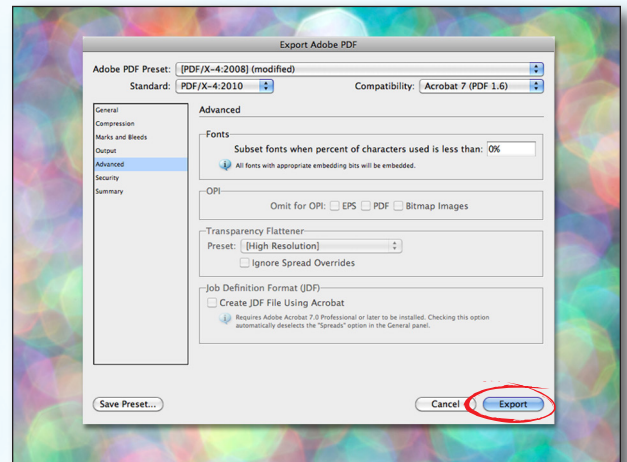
Export Adobe PDF

Adobe PDF Preset: [PDF/X-4:2008] (modified)

Standard: PDF/X-4:2010

Compatibility: Acrobat 7 (PDF 1.6)

General
Compression
Marks and Bleeds
Output
Advanced
Security
Summary

Advanced

Fonts

Subset fonts when percent of characters used is less than: 0%

All fonts with appropriate embedding bits will be embedded.

OPI

Omit for OPI: EPS PDF Bitmap Images

Transparency Flattener

Preset: [High Resolution]

Ignore Spread Overrides

Job Definition Format (JDF)

Create JDF File Using Acrobat

Requires Adobe Acrobat 7.0 Professional or later to be installed. Checking this option automatically deselects the "Spreads" option in the General panel.

Save Preset...

Cancel

Export